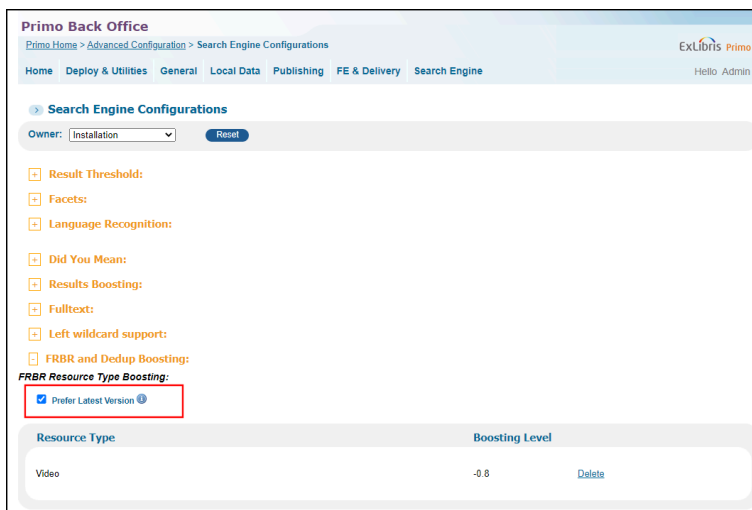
Primo Back Office
Primo Home > Advanced Configuration > Search Engine Configurations
ExLibris Primo
Home Deploy & Utilities General Local Data Publishing FE & Delivery Search Engine
Hello Admin

Search Engine Configurations
Owner: Installation
Reset

+ Result Threshold:
+ Facets:
+ Language Recognition:
+ Did You Mean:
+ Results Boosting:
+ Fulltext:
+ Left wildcard support:
- FRBR and Dedup Boosting:

FRBR Resource Type Boosting:
Prefer Latest Version

| Resource Type | Boosting Level | |
|---|---|---|
| Video | -0.8 | Delete |